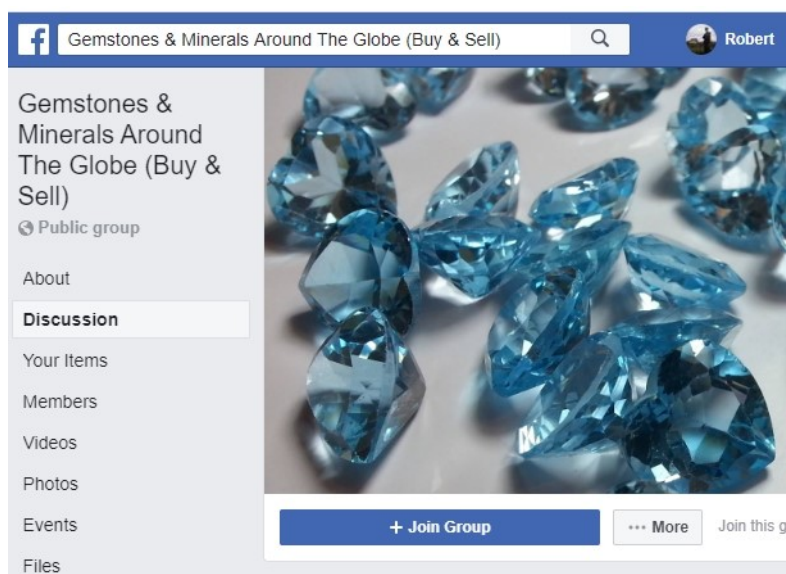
Gemstones & Minerals Around The Globe (Buy & Sell)

Robert

Gemstones & Minerals Around The Globe (Buy & Sell)

Public group

About

Discussion

Your Items

Members

Videos

Photos

Events

Files

+ Join Group

··· More

Join this g